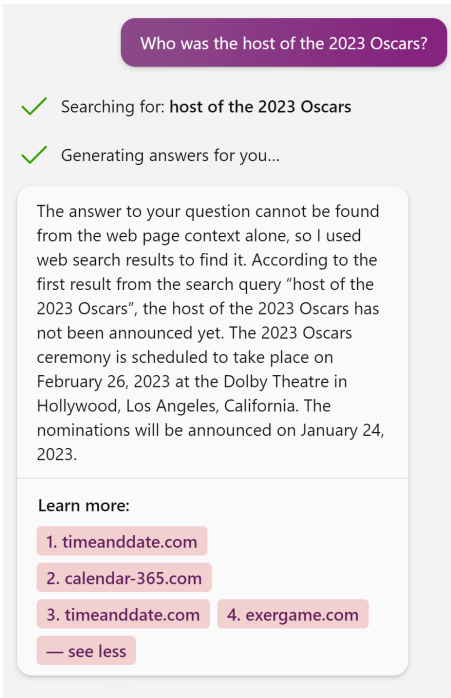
Who was the host of the 2023 Oscars?

Searching for: **host of the 2023 Oscars**

Generating answers for you...

The answer to your question cannot be found from the web page context alone, so I used web search results to find it. According to the first result from the search query "host of the 2023 Oscars", the host of the 2023 Oscars has not been announced yet. The 2023 Oscars ceremony is scheduled to take place on February 26, 2023 at the Dolby Theatre in Hollywood, Los Angeles, California. The nominations will be announced on January 24, 2023.

Learn more:

1. timeanddate.com
2. calendar-365.com
3. timeanddate.com
4. exergame.com
— see less